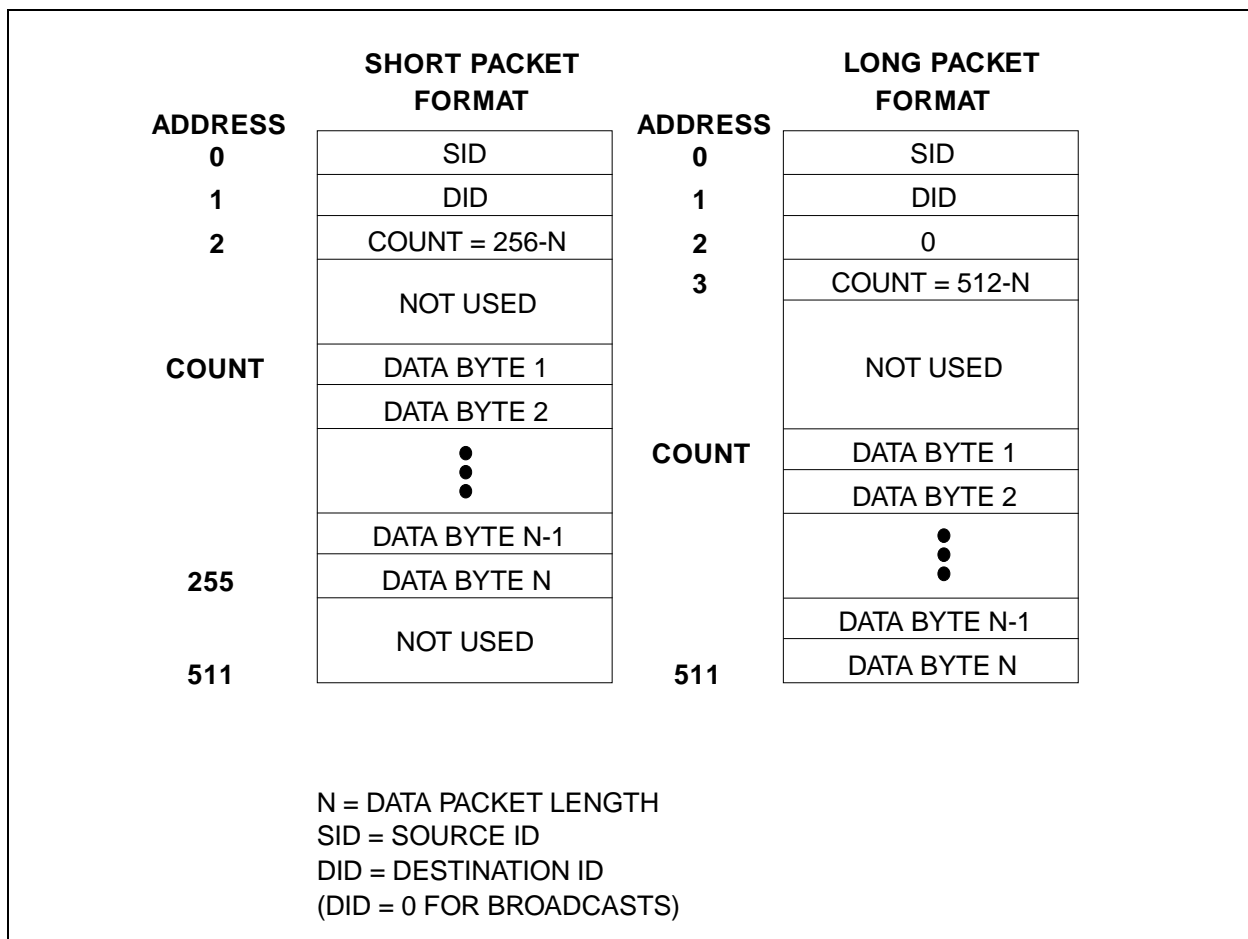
SHORT PACKET FORMAT

| ADDRESS | |
|---|---|
| 0 | SID |
| 1 | DID |
| 2 | COUNT = 256-N |
| | NOT USED |
| COUNT | DATA BYTE 1 |
| | DATA BYTE 2 |
| | ⋮ |
| | DATA BYTE N-1 |
| 255 | DATA BYTE N |
| 511 | NOT USED |

LONG PACKET FORMAT

| ADDRESS | |
|---|---|
| 0 | SID |
| 1 | DID |
| 2 | 0 |
| 3 | COUNT = 512-N |
| | NOT USED |
| COUNT | DATA BYTE 1 |
| | DATA BYTE 2 |
| | ⋮ |
| | DATA BYTE N-1 |
| 511 | DATA BYTE N |

N = DATA PACKET LENGTH
SID = SOURCE ID
DID = DESTINATION ID
(DID = 0 FOR BROADCASTS)